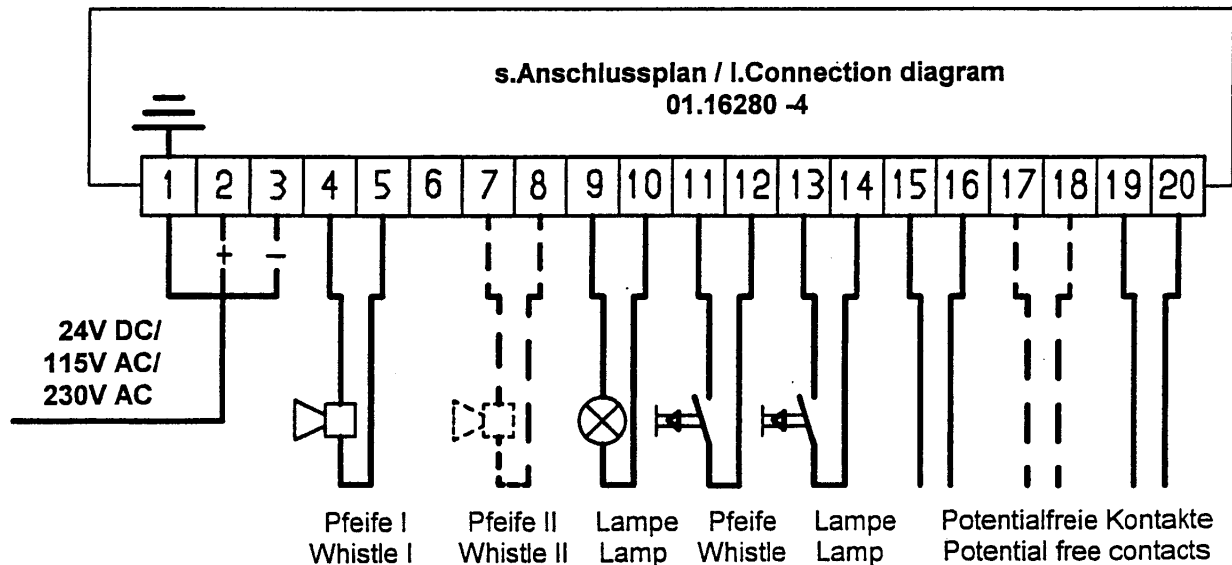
s.Anschlussplan / I.Connection diagram
01.16280 -4

1 2 3 4 5 6 7 8 9 10 11 12 13 14 15 16 17 18 19 20

+ −

24V DC/
115V AC/
230V AC

Pfeife I
Whistle I

Pfeife II
Whistle II

Lampe
Lamp

Pfeife
Whistle

Lampe
Lamp

Potentialfreie Kontakte
Potential free contacts